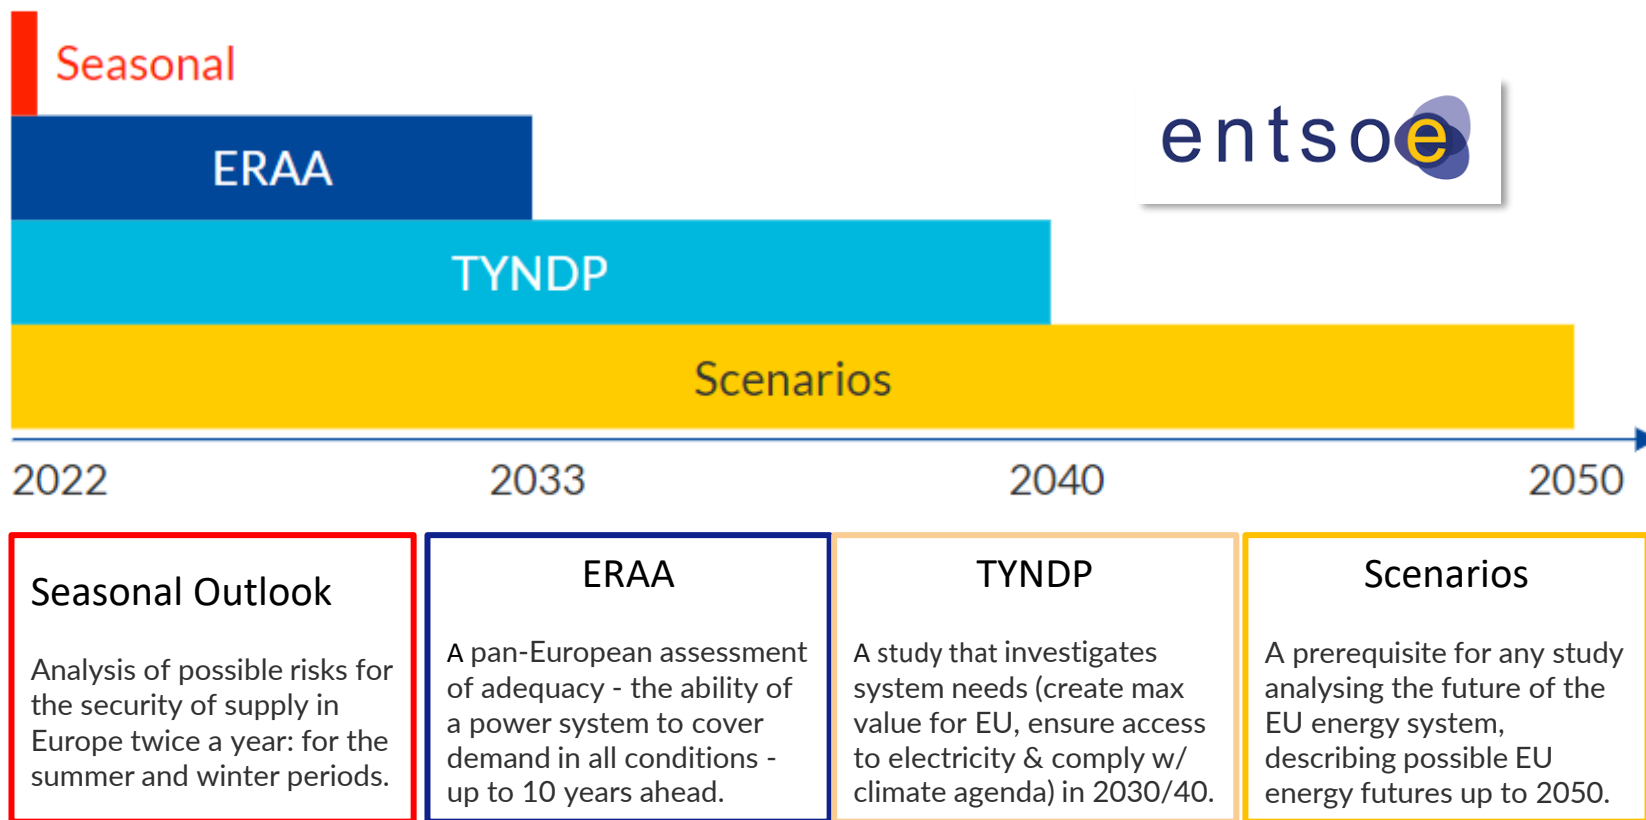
Seasonal

ERAA

TYNDP

Scenarios

entsoe

2022 2033 2040 2050

Seasonal Outlook

Analysis of possible risks for the security of supply in Europe twice a year: for the summer and winter periods.

ERAA

A pan-European assessment of adequacy - the ability of a power system to cover demand in all conditions - up to 10 years ahead.

TYNDP

A study that investigates system needs (create max value for EU, ensure access to electricity & comply w/ climate agenda) in 2030/40.

Scenarios

A prerequisite for any study analysing the future of the EU energy system, describing possible EU energy futures up to 2050.